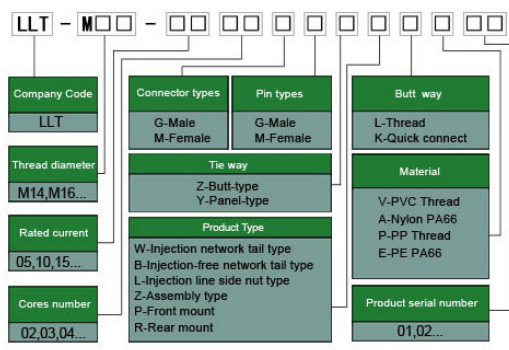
LLT - M□□ - □□ □□ □ □ □ □ □ □ □□

Company Code
LLT

Thread diameter
M14,M16...

Rated current
05,10,15...

Cores number
02,03,04...

Connector types
G-Male
M-Female

Pin types
G-Male
M-Female

Tie way
Z-Butt-type
Y-Panel-type

Product Type
W-Injection network tail type
B-Injection-free network tail type
L-Injection line side nut type
Z-Assembly type
P-Front mount
R-Rear mount

Butt way
L-Thread
K-Quick connect

Material
V-PVC Thread
A-Nylon PA66
P-PP Thread
E-PE PA66

Product serial number
01,02...